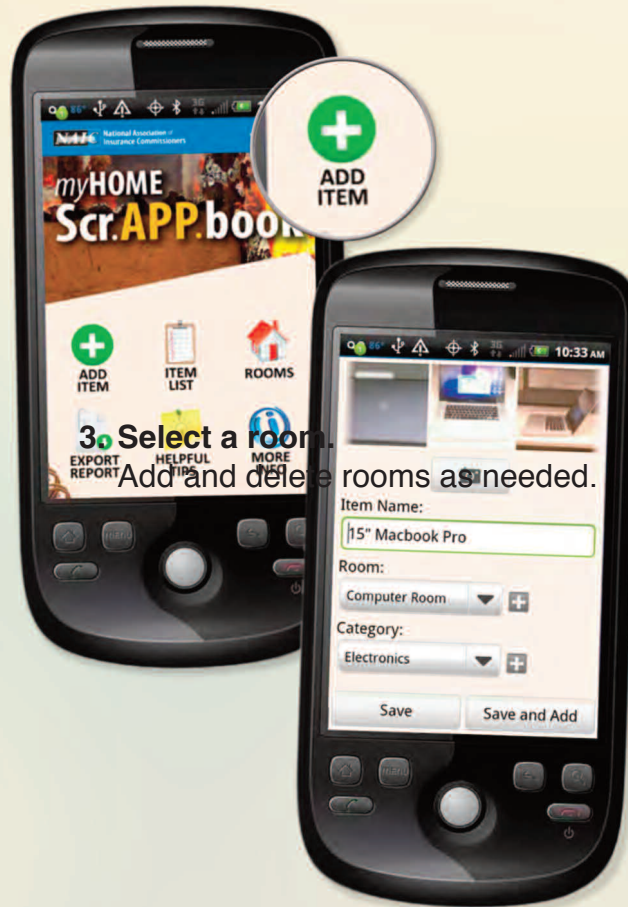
NAIC National Association of Insurance Commissioners

myHOME Scr.APP.book

ADD ITEM

ADD ITEM

ITEM LIST

ROOMS

EXPORT REPORT

HELPFUL TIPS

MORE INFO

3. Select a room.
Add and delete rooms as needed.

10:33 AM

Item Name:

15" Macbook Pro

Room:

Computer Room

Category:

Electronics

Save

Save and Add

menu

menu